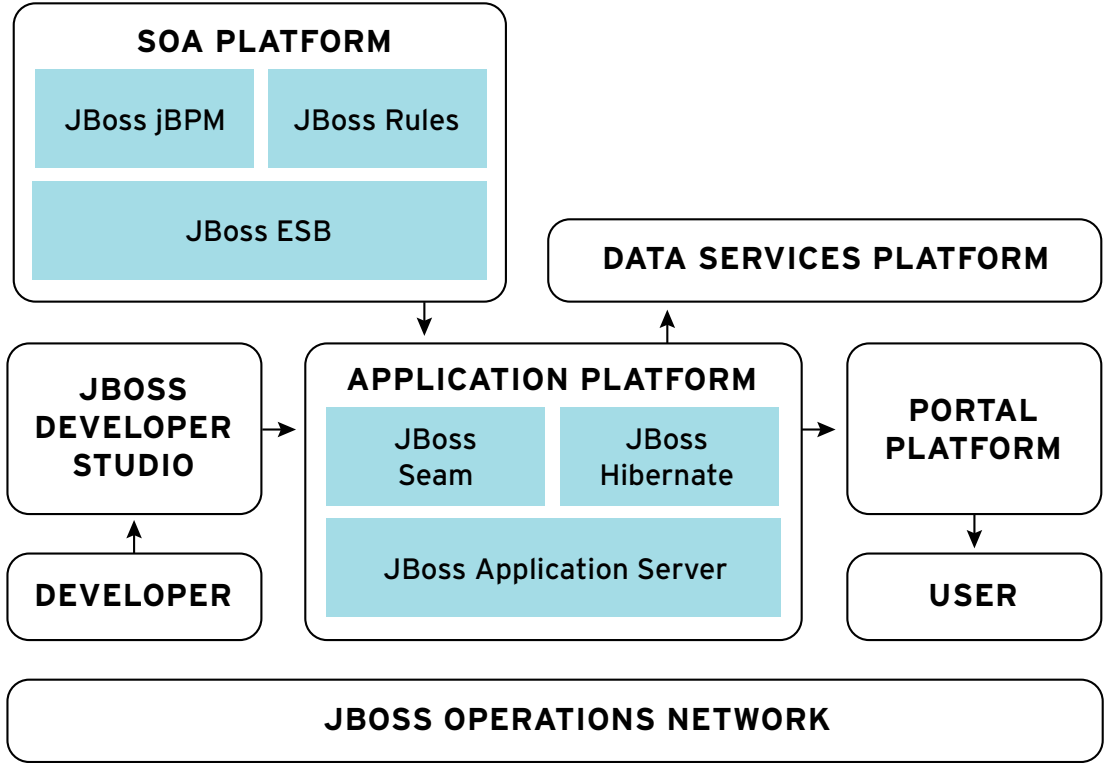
SOA PLATFORM

JBoss jBPM

JBoss Rules

JBoss ESB

DATA SERVICES PLATFORM

JBOSS DEVELOPER STUDIO

APPLICATION PLATFORM

JBoss Seam

JBoss Hibernate

JBoss Application Server

PORTAL PLATFORM

DEVELOPER

USER

JBOSS OPERATIONS NETWORK